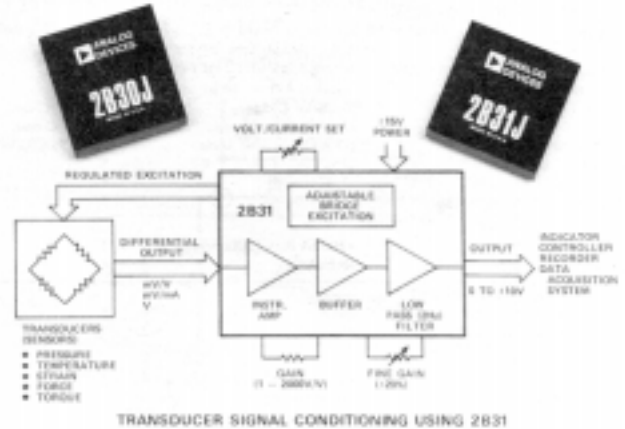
ANALOG DEVICES

2B30J

ANALOG DEVICES

2B31J

VOLT/CURRENT SET

±15V POWER

REGULATED EXCITATION

2B31

ADJUSTABLE BRIDGE EXCITATION

DIFFERENTIAL OUTPUT

mV/V
mV/mA
V

OUTPUT

INDICATOR
CONTROLLER
RECORDER
DATA ACQUISITION SYSTEM

±5 TO ±10V

INSTR. AMP

BUFFER

LOW PASS (3Hz) FILTER

TRANSDUCERS (SENSORS)

PRESSURE
TEMPERATURE
STRAIN
FORCE
TORQUE

GAIN (1 – 2000V/V)

FINE GAIN (±20%)

TRANSDUCER SIGNAL CONDITIONING USING 2B31